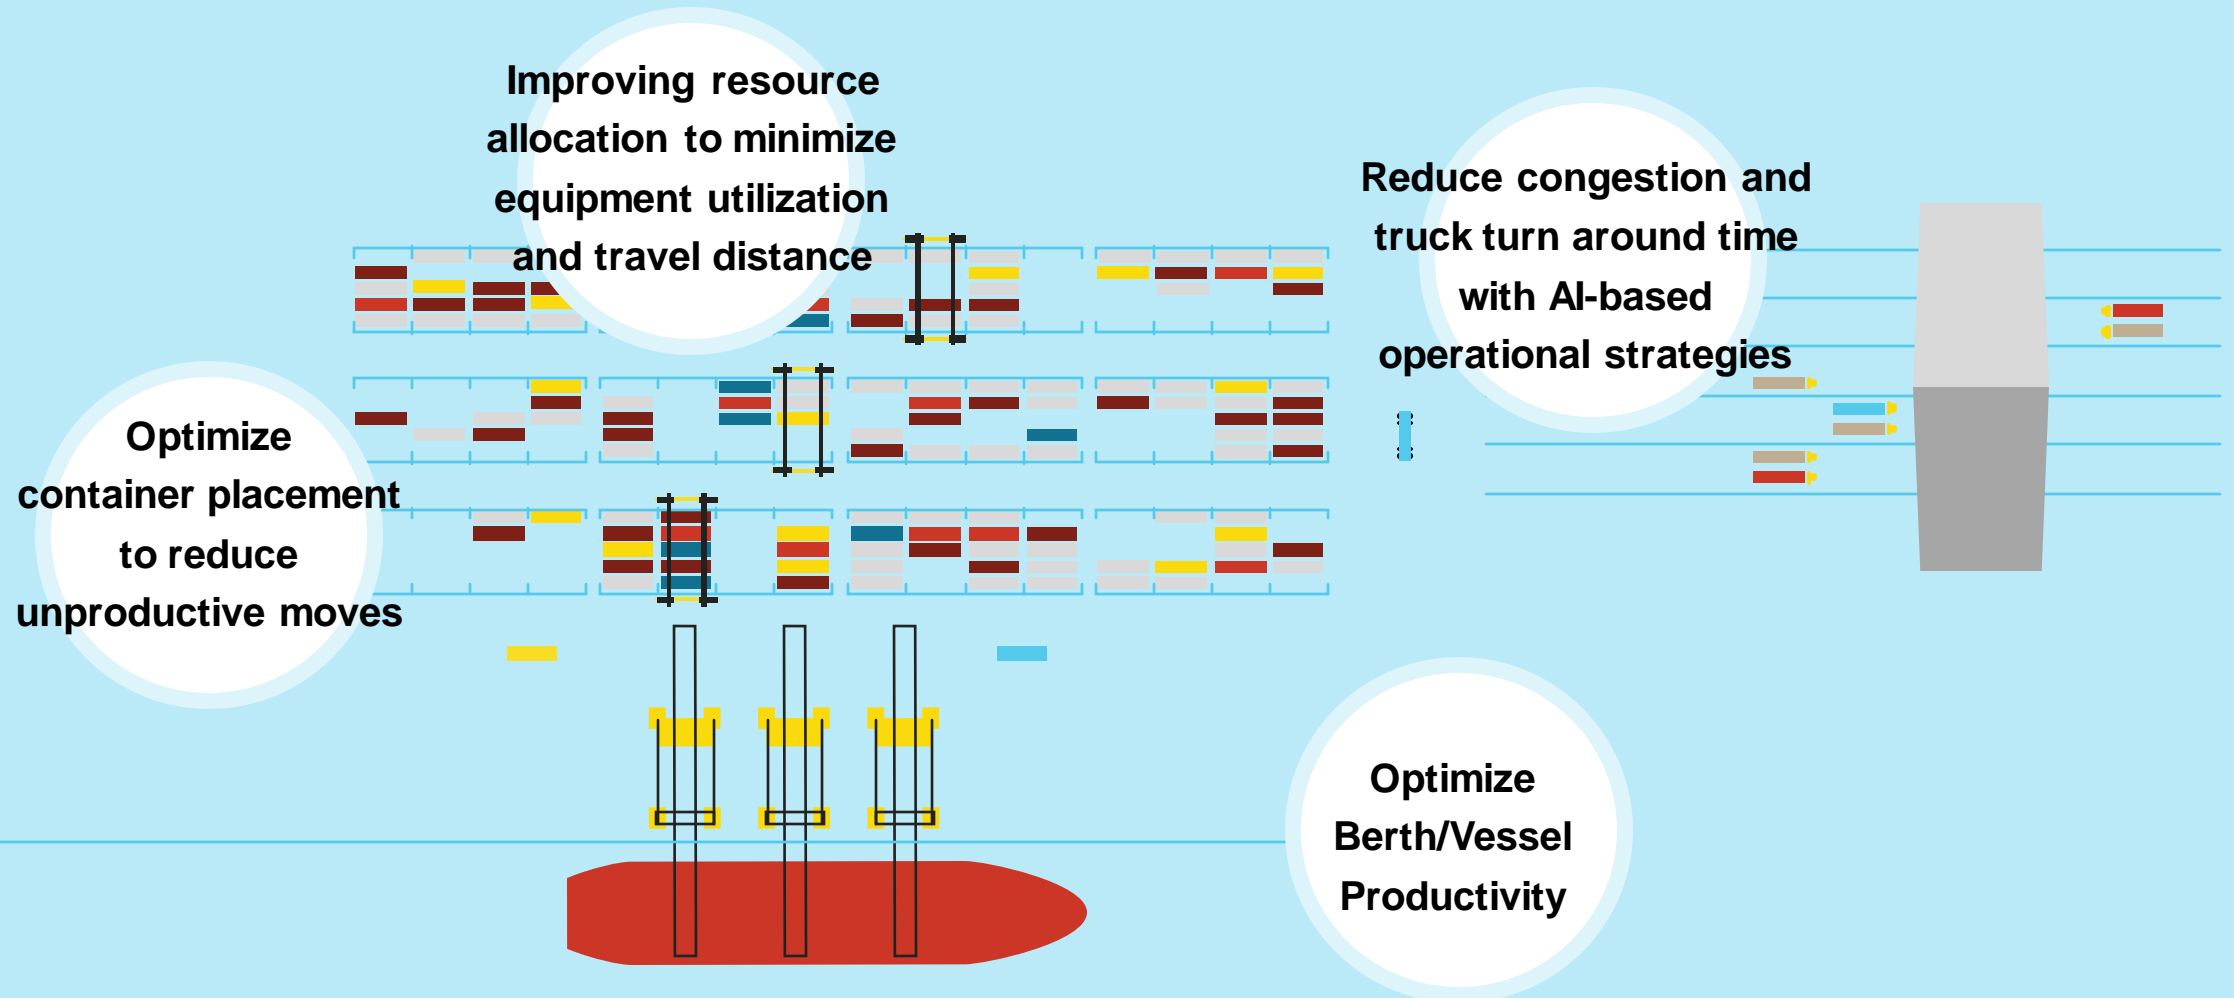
Improving resource allocation to minimize equipment utilization and travel distance

Reduce congestion and truck turn around time with AI-based operational strategies

Optimize container placement to reduce unproductive moves

Optimize Berth/Vessel Productivity